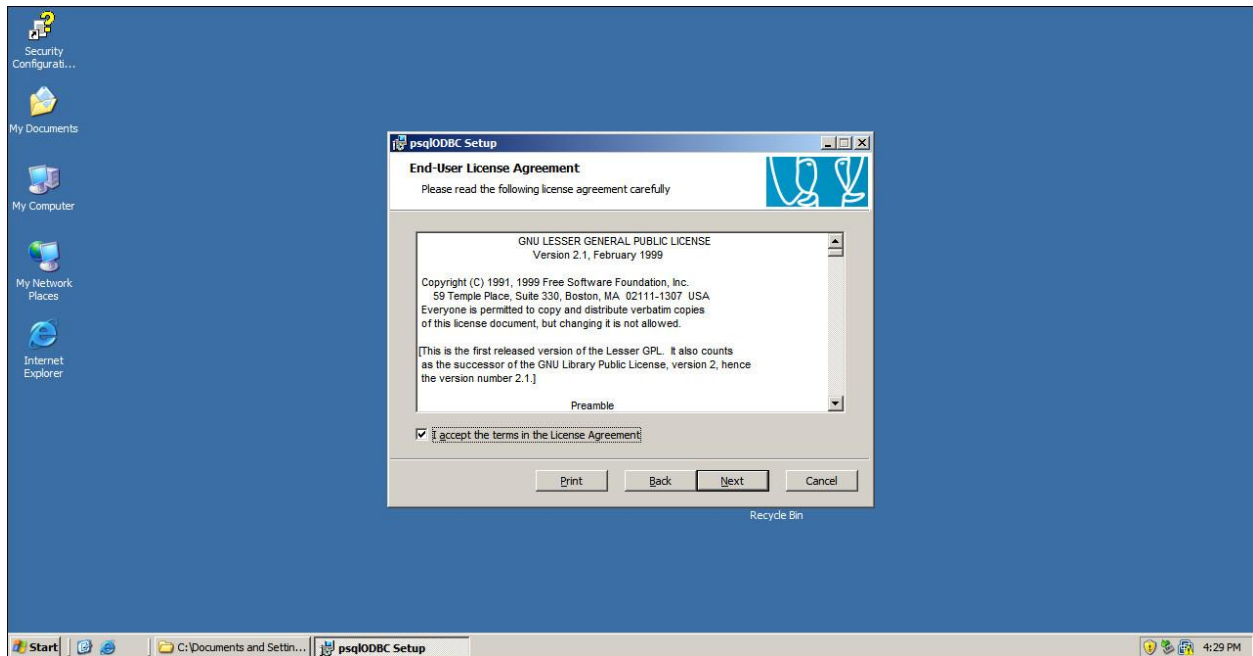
Security Configurati...

My Documents

My Computer

My Network Places

Internet Explorer

psqlODBC Setup

End-User License Agreement

Please read the following license agreement carefully

GNU LESSER GENERAL PUBLIC LICENSE
Version 2.1, February 1999

Copyright (C) 1991, 1999 Free Software Foundation, Inc.
59 Temple Place, Suite 330, Boston, MA 02111-1307 USA
Everyone is permitted to copy and distribute verbatim copies of this license document, but changing it is not allowed.

[This is the first released version of the Lesser GPL. It also counts as the successor of the GNU Library Public License, version 2, hence the version number 2.1.]

Preamble

I accept the terms in the License Agreement

Print Back Next Cancel

Recycle Bin

Start C:\Documents and Settin... psqlODBC Setup 4:29 PM